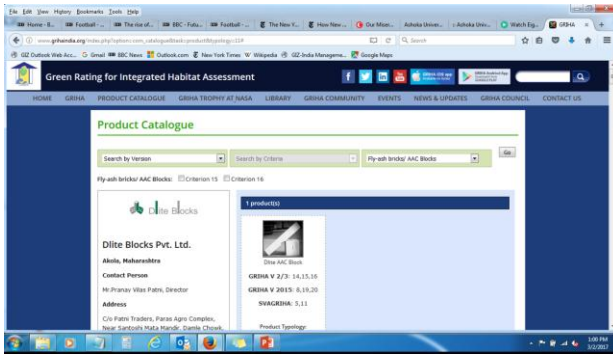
File Edit View History Bookmarks Tools Help

Home - B... Football - ... The rise of... BBC - Futu... Football - ... The New Y... How New... Our Miss... Ashoka Univer... Ashoka Univ... Watch Eg... GRIHA

www.grihaindia.org/index.php?option=com_catalogue&task=product&type=c=22#

Search

GIZ Outlook Web Acc... Gmail BBC News Outlook.com New York Times Wikipedia GIZ-India Manageme... Google Maps

Green Rating for Integrated Habitat Assessment

HOME GRIHA PRODUCT CATALOGUE GRIHA TROPHY AT NASA LIBRARY GRIHA COMMUNITY EVENTS NEWS & UPDATES GRIHA COUNCIL CONTACT US

Product Catalogue

Search by Version | Search by Criteria | Fly-ash bricks/ AAC Blocks | Go

Fly-ash bricks/ AAC Blocks: Criterion 15 Criterion 16

Dlite Blocks

Dlite Blocks Pvt. Ltd.

Akola, Maharashtra

Contact Person

Mr.Pranav Vilas Patni, Director

Address

C/o Patni Traders, Paras Agro Complex, Near Santoshi Mata Mandir, Damle Chowk,

1 product(s)

Dlite AAC Block

GRIHA V 2/3: 14,15,16

GRIHA V 2015: 6,19,20

SVAGRIHA: 5,11

Product Typology:

1:00 PM
3/2/2017